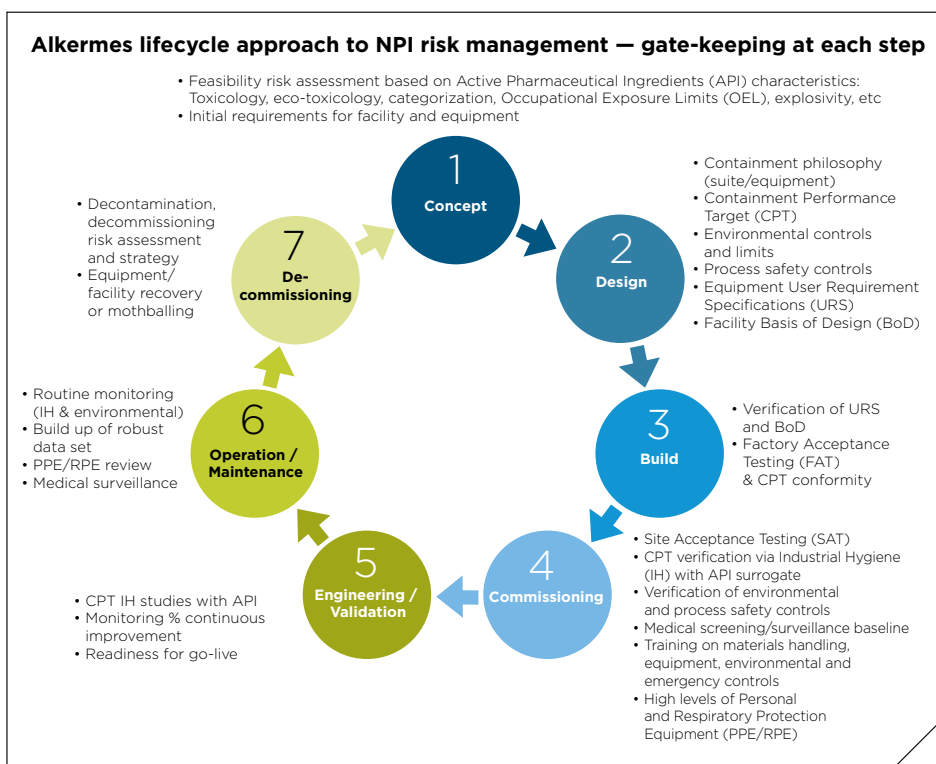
Alkermes lifecycle approach to NPI risk management — gate-keeping at each step

• Feasibility risk assessment based on Active Pharmaceutical Ingredients (API) characteristics: Toxicology, eco-toxicology, categorization, Occupational Exposure Limits (OEL), explosivity, etc
• Initial requirements for facility and equipment

1
Concept

2
Design

• Containment philosophy (suite/equipment)
• Containment Performance Target (CPT)
• Environmental controls and limits
• Process safety controls
• Equipment User Requirement Specifications (URS)
• Facility Basis of Design (BoD)

3
Build

• Verification of URS and BoD
• Factory Acceptance Testing (FAT) & CPT conformity

4
Commissioning

• Site Acceptance Testing (SAT)
• CPT verification via Industrial Hygiene (IH) with API surrogate
• Verification of environmental and process safety controls
• Medical screening/surveillance baseline
• Training on materials handling, equipment, environmental and emergency controls
• High levels of Personal and Respiratory Protection Equipment (PPE/RPE)

5
Engineering / Validation

• CPT IH studies with API
• Monitoring % continuous improvement
• Readiness for go-live

6
Operation / Maintenance

• Routine monitoring (IH & environmental)
• Build up of robust data set
• PPE/RPE review
• Medical surveillance

7
De-commissioning

• Decontamination, decommissioning risk assessment and strategy
• Equipment/ facility recovery or mothballing